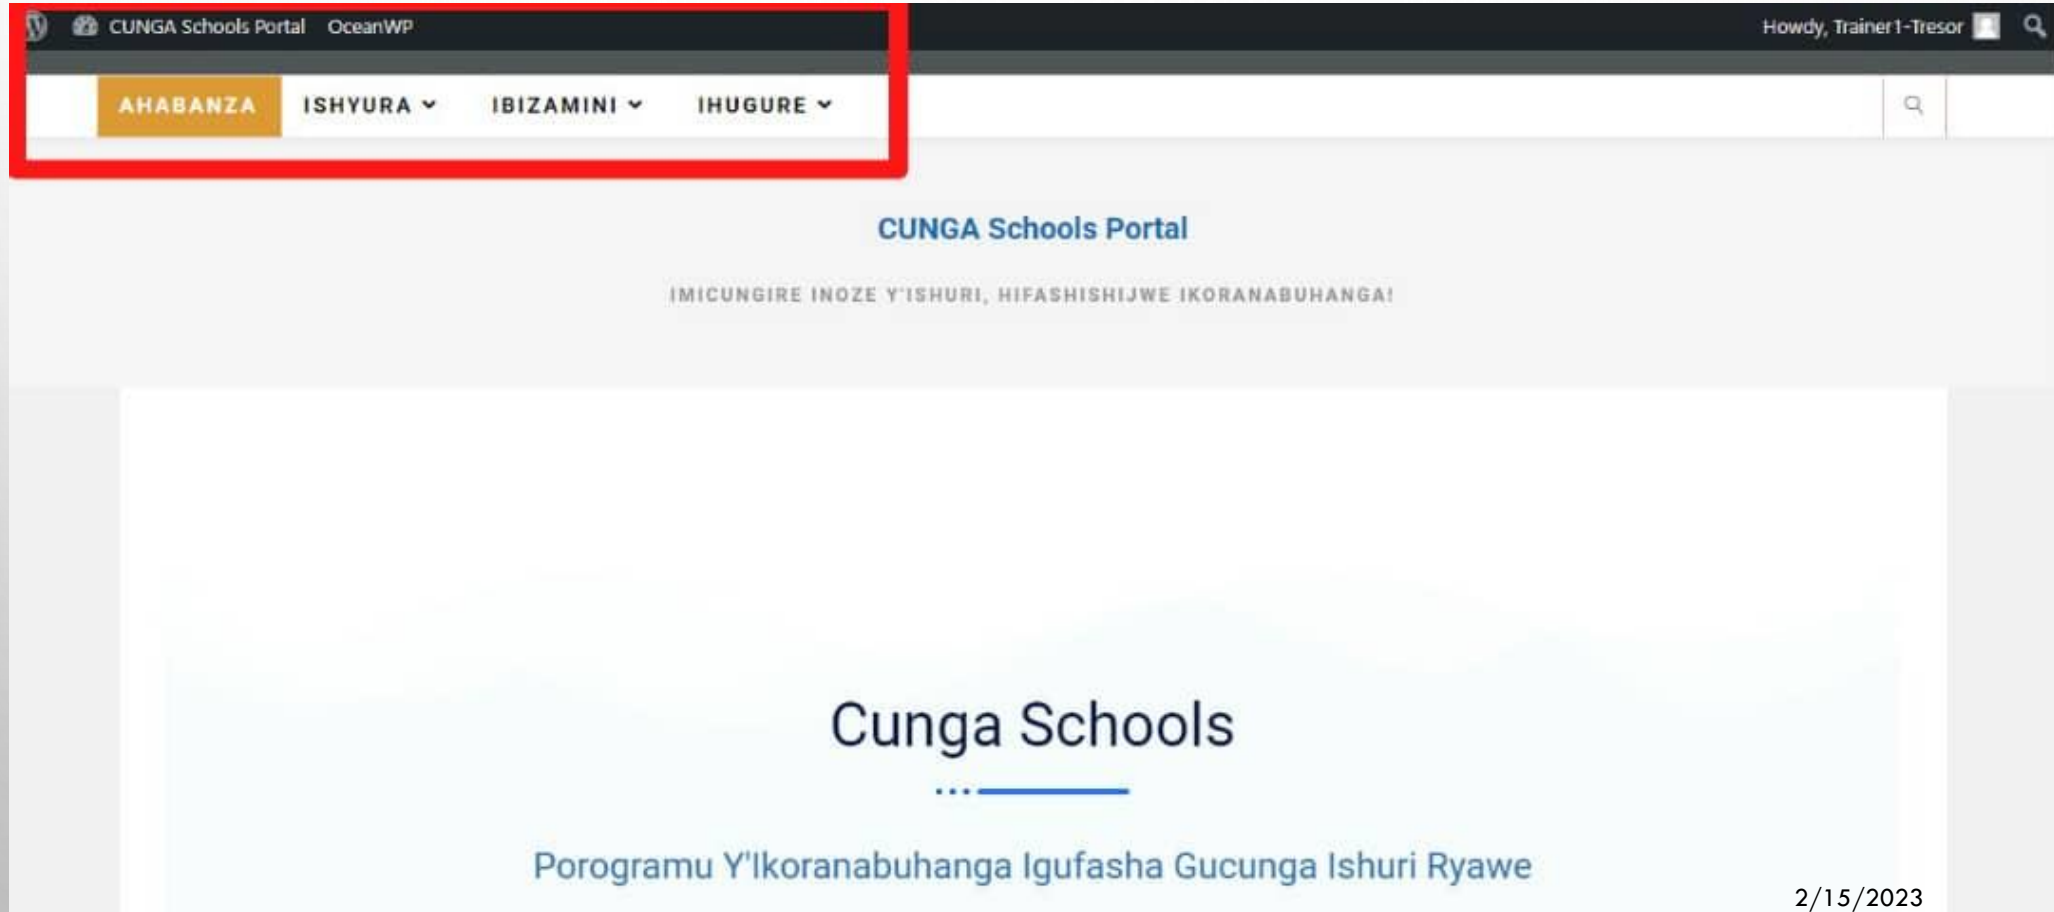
CUNGA Schools Portal OceanWP

Howdy, Trainer1-Tresor

AHABANZA ISHYURA IBIZAMINI IHUGURE

CUNGA Schools Portal

IMICUNGIRE INOZE Y'ISHURI, HIFASHISHIJWE IKORANABUHANGA!

Cunga Schools

Porogramu Y'Ikoranabuhanga Igufasha Gucunga Ishuri Ryawe

2/15/2023